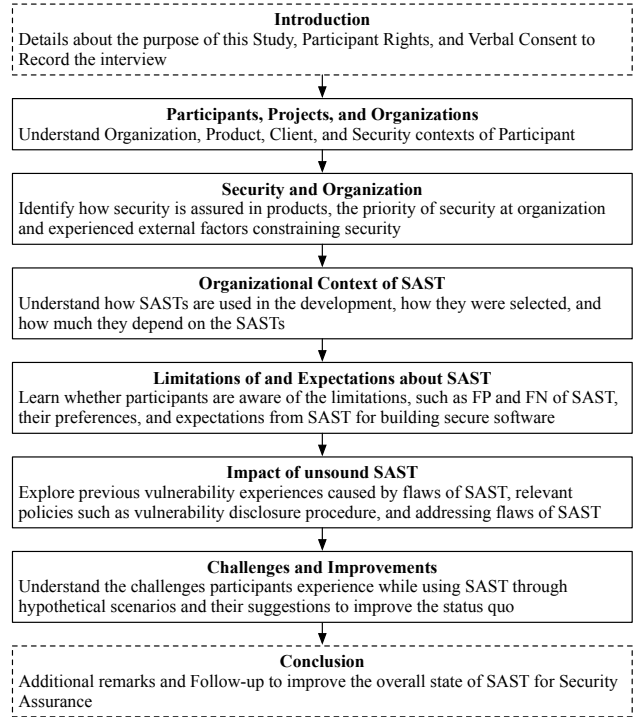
**Introduction**
Details about the purpose of this Study, Participant Rights, and Verbal Consent to Record the interview

**Participants, Projects, and Organizations**
Understand Organization, Product, Client, and Security contexts of Participant

**Security and Organization**
Identify how security is assured in products, the priority of security at organization and experienced external factors constraining security

**Organizational Context of SAST**
Understand how SASTs are used in the development, how they were selected, and how much they depend on the SASTs

**Limitations of and Expectations about SAST**
Learn whether participants are aware of the limitations, such as FP and FN of SAST, their preferences, and expectations from SAST for building secure software

**Impact of unsound SAST**
Explore previous vulnerability experiences caused by flaws of SAST, relevant policies such as vulnerability disclosure procedure, and addressing flaws of SAST

**Challenges and Improvements**
Understand the challenges participants experience while using SAST through hypothetical scenarios and their suggestions to improve the status quo

**Conclusion**
Additional remarks and Follow-up to improve the overall state of SAST for Security Assurance